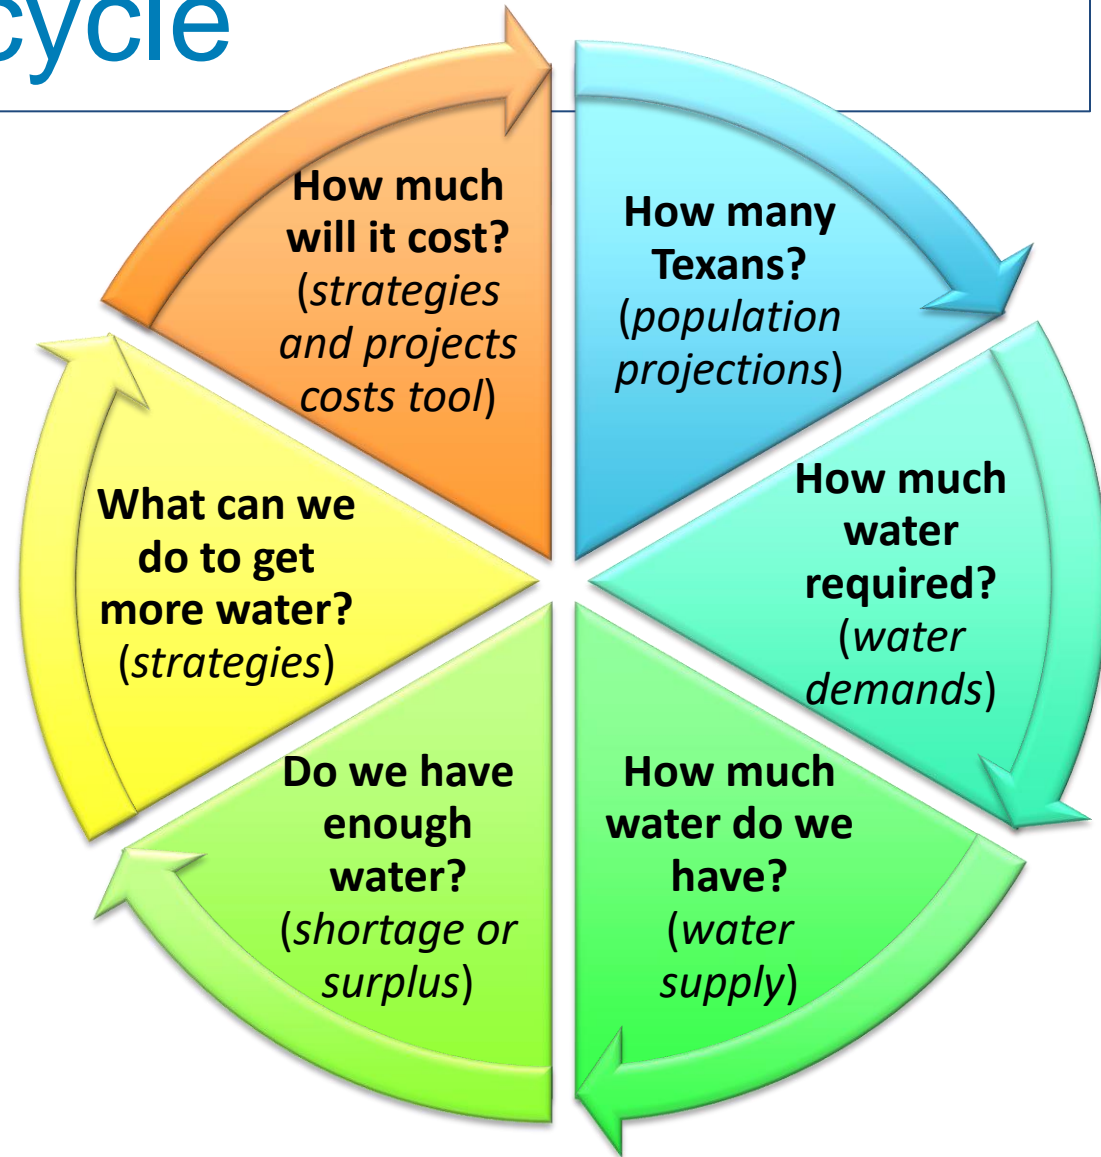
cycle

How many Texans? (population projections)

How much water required? (water demands)

How much water do we have? (water supply)

Do we have enough water? (shortage or surplus)

What can we do to get more water? (strategies)

How much will it cost? (strategies and projects costs tool)